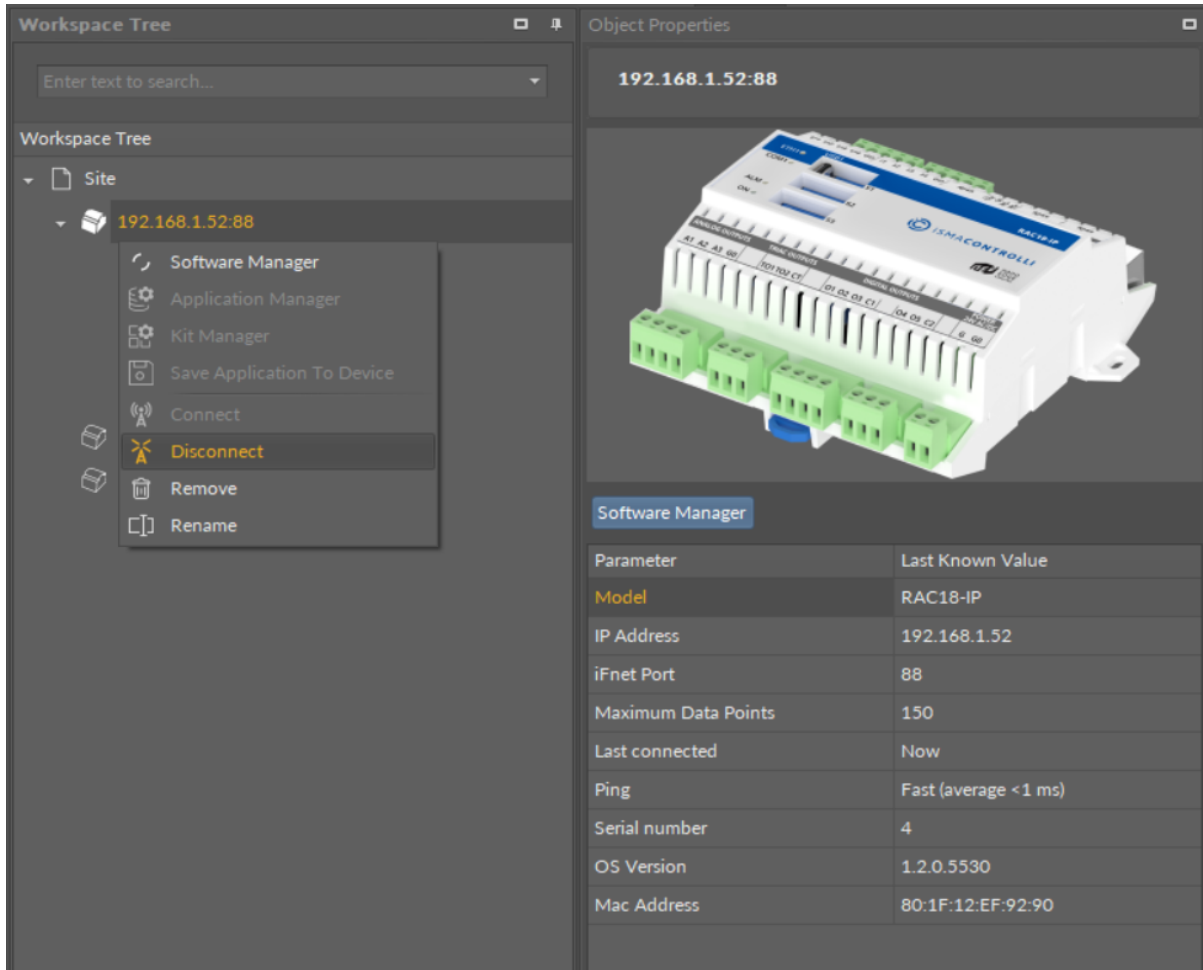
Workspace Tree

Enter text to search...

Workspace Tree

Site

192.168.1.52:88

Software Manager
Application Manager
Kit Manager
Save Application To Device
Connect
Disconnect
Remove
Rename

Object Properties

192.168.1.52:88

iSMACONTROLLI
RAC18-IP

Software Manager

| Parameter | Last Known Value |
|---|---|
| Model | RAC18-IP |
| IP Address | 192.168.1.52 |
| iFnet Port | 88 |
| Maximum Data Points | 150 |
| Last connected | Now |
| Ping | Fast (average <1 ms) |
| Serial number | 4 |
| OS Version | 1.2.0.5530 |
| Mac Address | 80:1F:12:EF:92:90 |